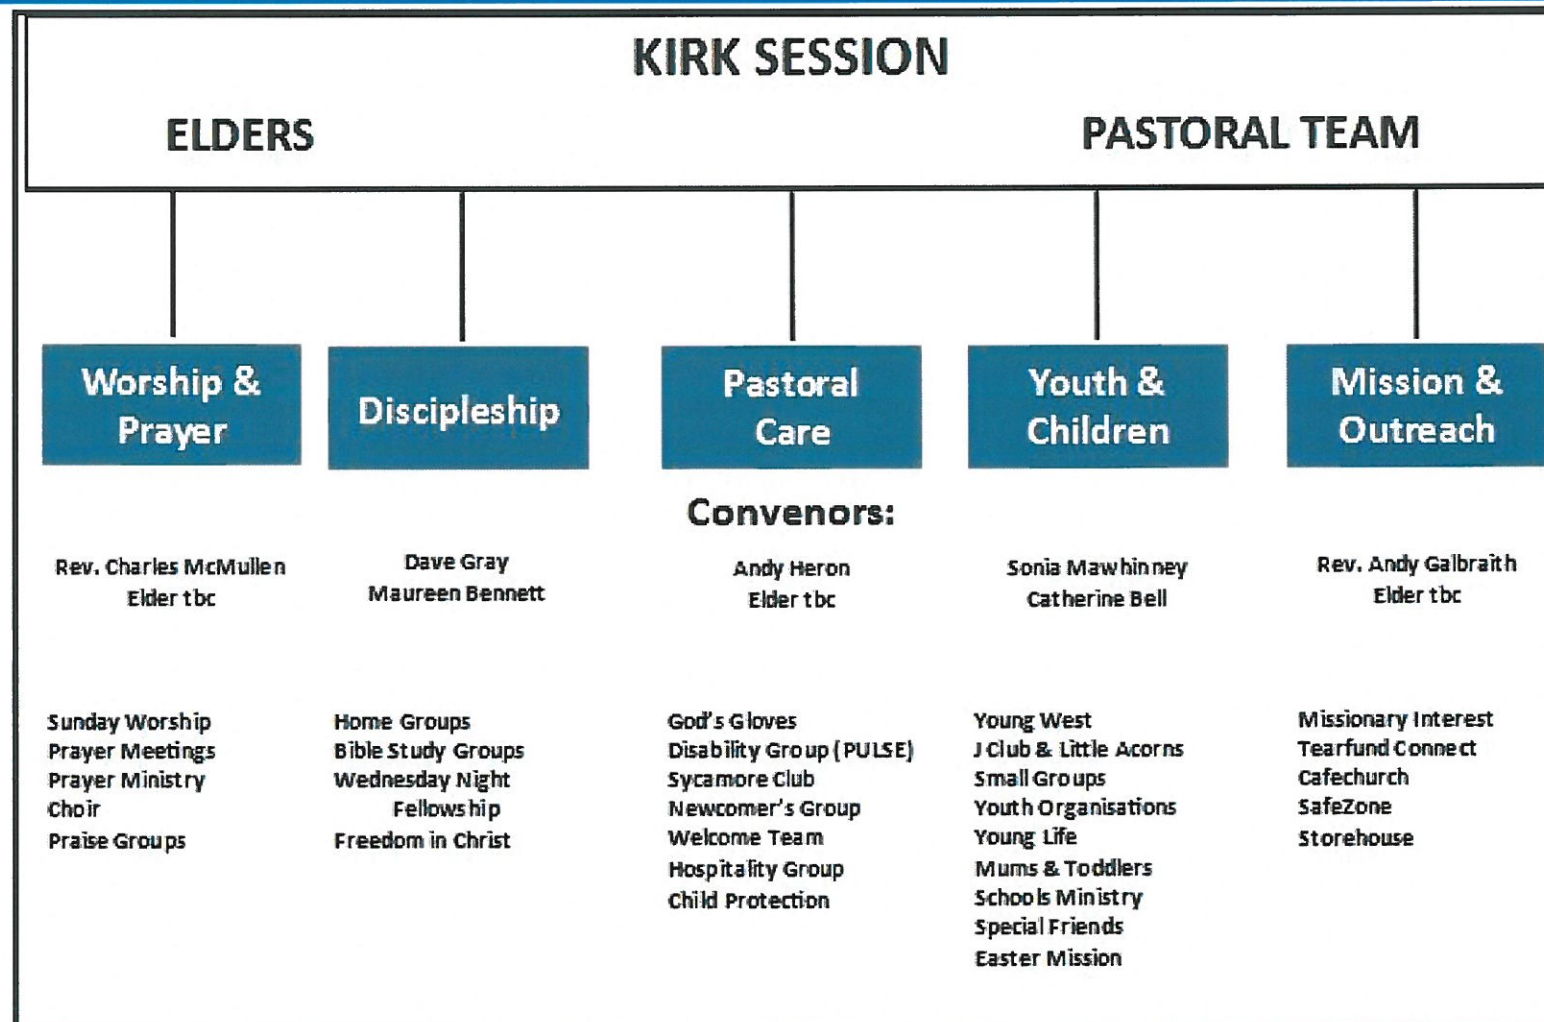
KIRK SESSION

ELDERS

PASTORAL TEAM

Worship & Prayer

Discipleship

Pastoral Care

Youth & Children

Mission & Outreach

Convenors:

Rev. Charles McMullen
Elder tbc

Dave Gray
Maureen Bennett

Andy Heron
Elder tbc

Sonia Mawhinney
Catherine Bell

Rev. Andy Galbraith
Elder tbc

Sunday Worship
Prayer Meetings
Prayer Ministry
Choir
Praise Groups

Home Groups
Bible Study Groups
Wednesday Night Fellowship
Freedom in Christ

God's Gloves
Disability Group (PULSE)
Sycamore Club
Newcomer's Group
Welcome Team
Hospitality Group
Child Protection

Young West
J Club & Little Acorns
Small Groups
Youth Organisations
Young Life
Mums & Toddlers
Schools Ministry
Special Friends
Easter Mission

Missionary Interest
Tearfund Connect
Cafechurch
SafeZone
Storehouse